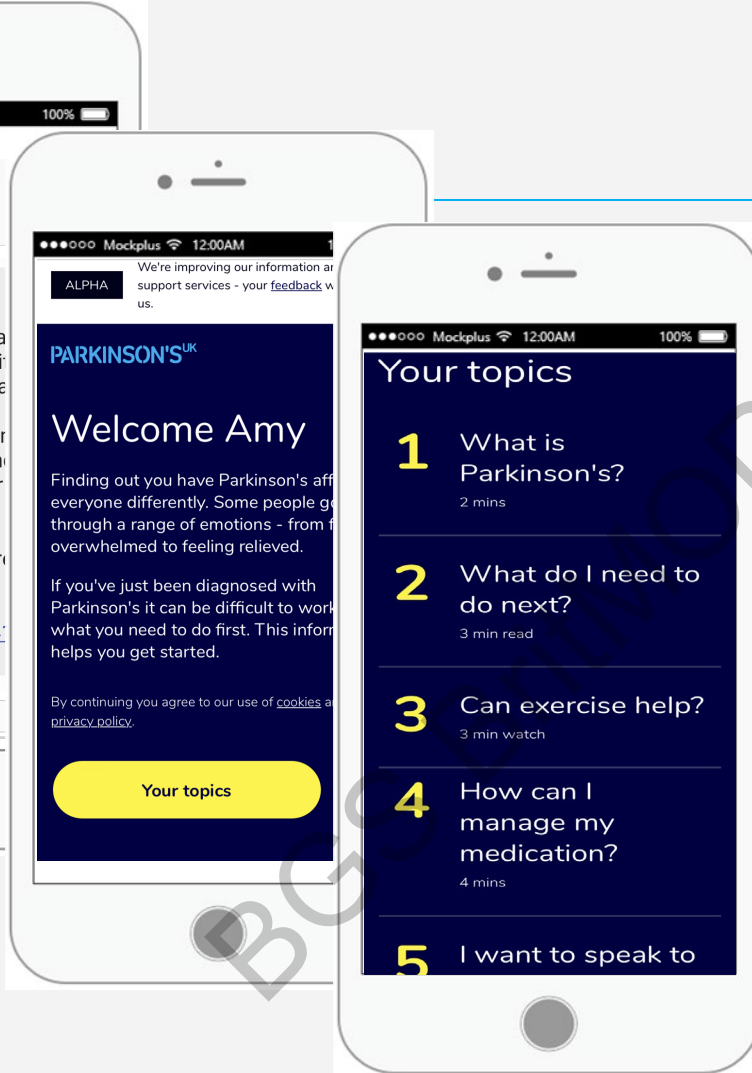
100%

●●●○○○ Mockplus 12:00AM 1

ALPHA

We're improving our information a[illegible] support services - your feedback w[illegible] us.

PARKINSON'S$^{UK}$

Welcome Amy

Finding out you have Parkinson's aff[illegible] everyone differently. Some people g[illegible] through a range of emotions - from f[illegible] overwhelmed to feeling relieved.

If you've just been diagnosed with Parkinson's it can be difficult to work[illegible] what you need to do first. This infor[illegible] helps you get started.

By continuing you agree to our use of cookies a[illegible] privacy policy.

Your topics

●●●○○○ Mockplus 12:00AM 100%

Your topics

1 What is Parkinson's?
2 mins

2 What do I need to do next?
3 min read

3 Can exercise help?
3 min watch

4 How can I manage my medication?
4 mins

5 I want to speak to

BGS ERIMO